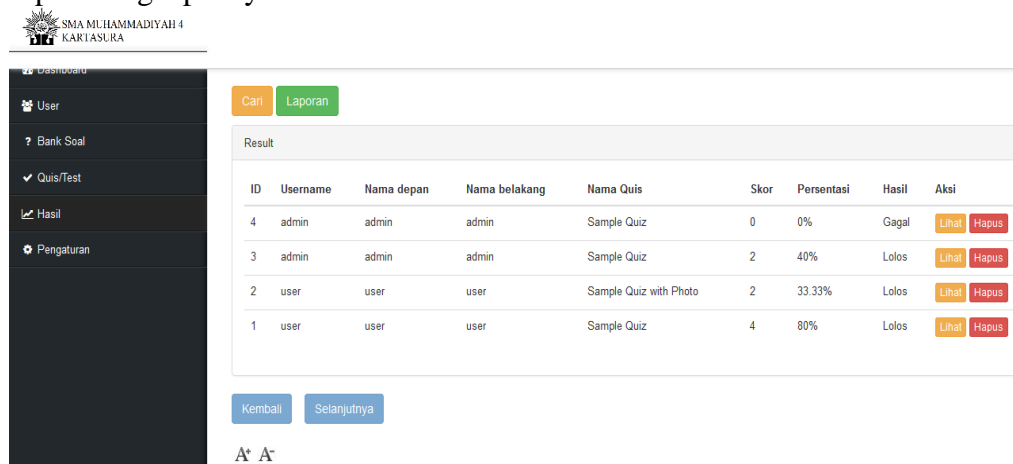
SMA MUHAMMADIYAH 4 KARTASURA

Dashboard

User

? Bank Soal

Quis/Test

Hasil

Pengaturan

Cari Laporan

Result

| ID | Username | Nama depan | Nama belakang | Nama Quis | Skor | Persentasi | Hasil | Aksi |
|---|---|---|---|---|---|---|---|---|
| 4 | admin | admin | admin | Sample Quiz | 0 | 0% | Gagal | Lihat Hapus |
| 3 | admin | admin | admin | Sample Quiz | 2 | 40% | Lolos | Lihat Hapus |
| 2 | user | user | user | Sample Quiz with Photo | 2 | 33.33% | Lolos | Lihat Hapus |
| 1 | user | user | user | Sample Quiz | 4 | 80% | Lolos | Lihat Hapus |

Kembali Selanjutnya

A+ A-